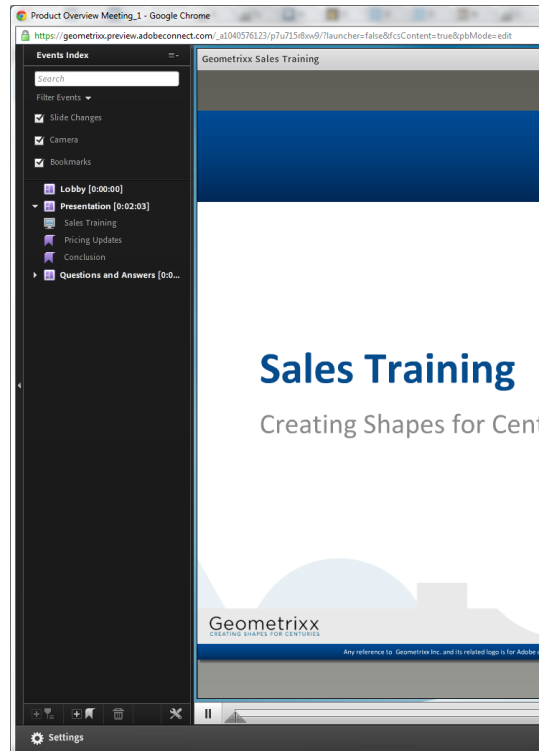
Product Overview Meeting_1 - Google Chrome

https://geometrixx.preview.adobeconnect.com/_a1040576123/p7u715r8xw9/?launcher=false&fcsContent=true&pbMode=edit

Events Index

Search

Filter Events

Slide Changes

Camera

Bookmarks

Lobby [0:00:00]

Presentation [0:02:03]

Sales Training

Pricing Updates

Conclusion

Questions and Answers [0:0...

Geometrixx Sales Training

Sales Training

Creating Shapes for Cent

Geometrixx
CREATING SHAPES FOR CENTURIES

Any reference to Geometrixx Inc. and its related logo is for Adobe

Settings